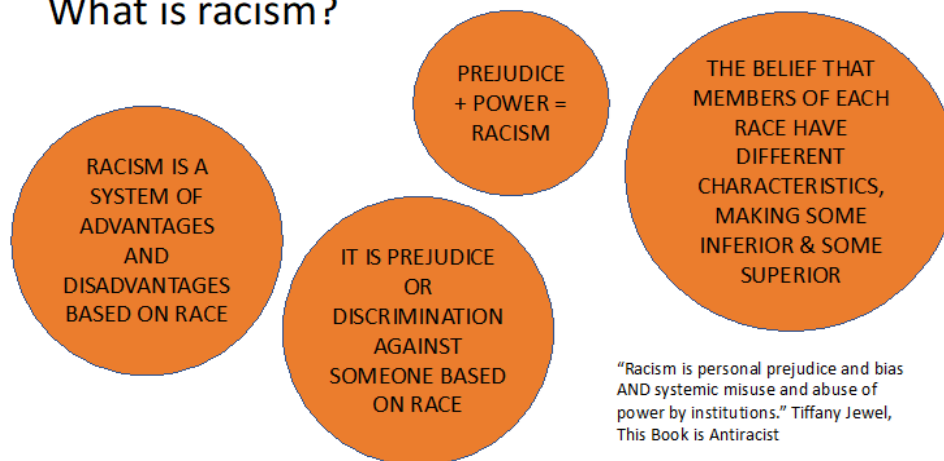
What is racism?

PREJUDICE + POWER = RACISM

THE BELIEF THAT MEMBERS OF EACH RACE HAVE DIFFERENT CHARACTERISTICS, MAKING SOME INFERIOR & SOME SUPERIOR

RACISM IS A SYSTEM OF ADVANTAGES AND DISADVANTAGES BASED ON RACE

IT IS PREJUDICE OR DISCRIMINATION AGAINST SOMEONE BASED ON RACE

“Racism is personal prejudice and bias AND systemic misuse and abuse of power by institutions.” Tiffany Jewel, This Book is Antiracist